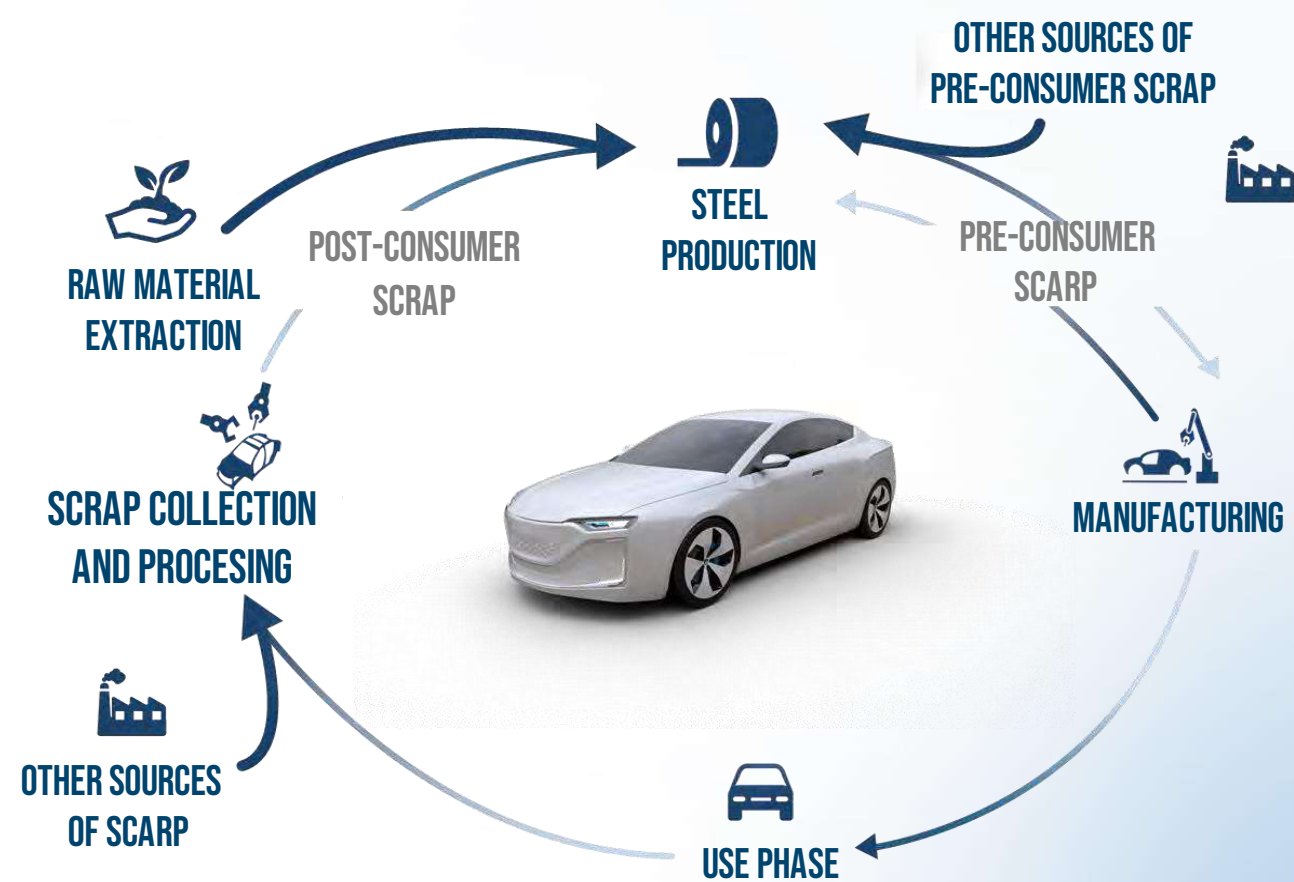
OTHER SOURCES OF PRE-CONSUMER SCRAP

STEEL PRODUCTION

RAW MATERIAL EXTRACTION

POST-CONSUMER SCRAP

PRE-CONSUMER SCARP

MANUFACTURING

SCRAP COLLECTION AND PROCESING

OTHER SOURCES OF SCARP

USE PHASE